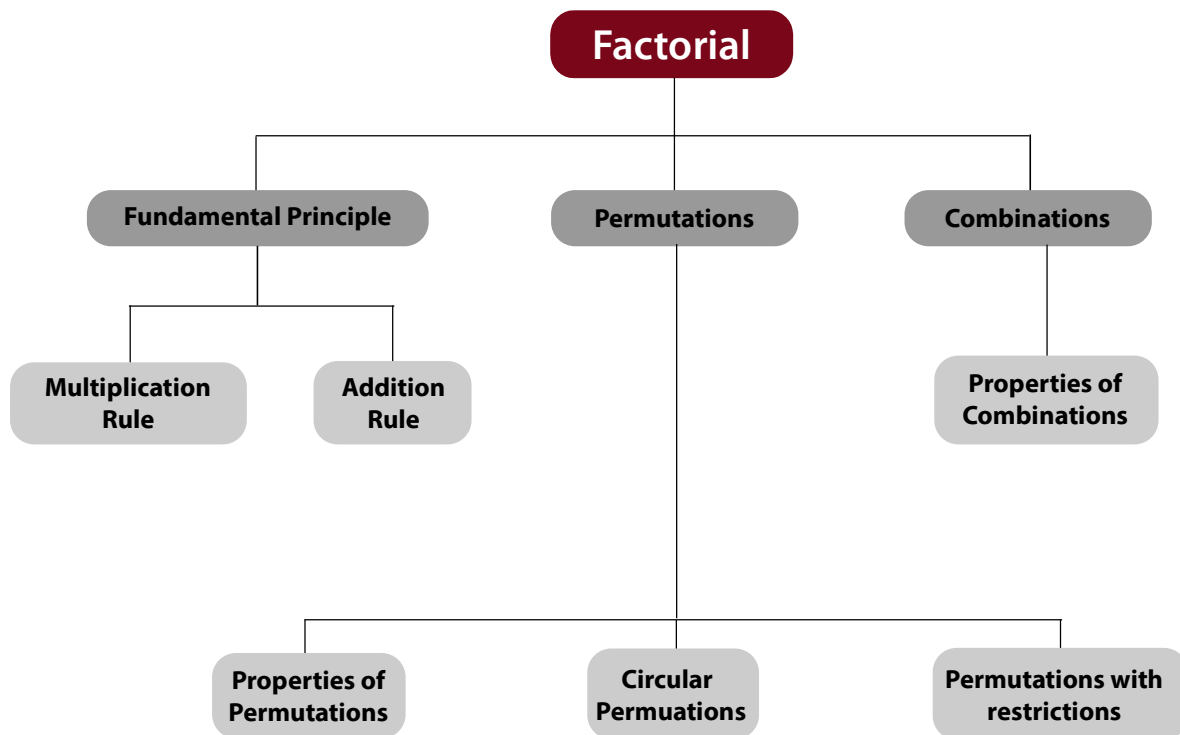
Factorial

Fundamental Principle

Permutations

Combinations

Multiplication Rule

Addition Rule

Properties of Combinations

Properties of Permutations

Circular Permuations

Permutations with restrictions